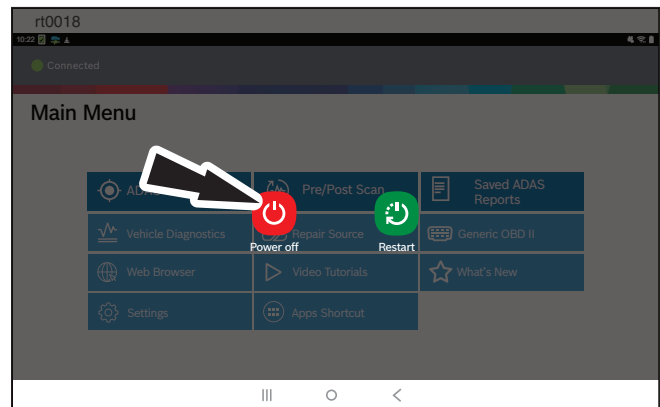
rt0018

10:22

Connected

Main Menu

AD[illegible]

Pre/Post Scan

Saved ADAS Reports

Vehicle Diagnostics

Repair Source

Generic OBD II

Web Browser

Video Tutorials

What's New

Settings

Apps Shortcut

Power off

Restart